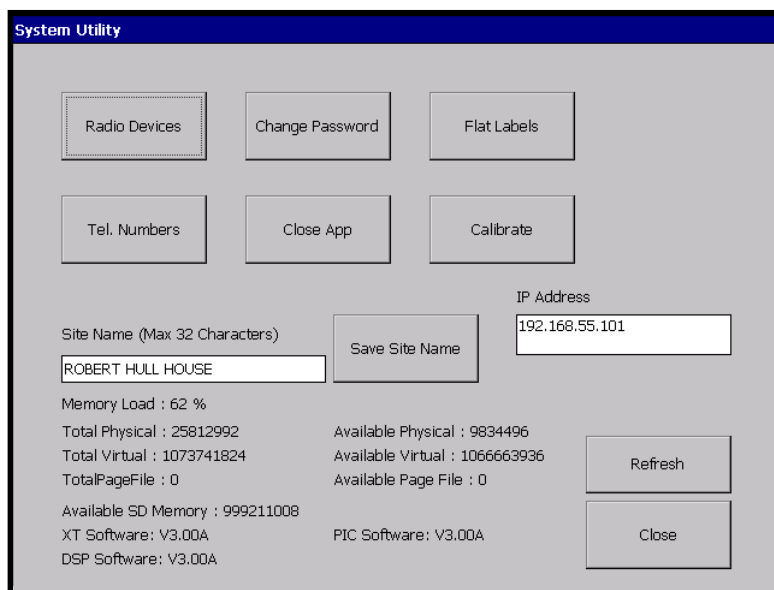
System Utility

Radio Devices

Change Password

Flat Labels

Tel. Numbers

Close App

Calibrate

IP Address

192.168.55.101

Site Name (Max 32 Characters)

Save Site Name

ROBERT HULL HOUSE

Memory Load : 62 %

Total Physical : 25812992

Available Physical : 9834496

Total Virtual : 1073741824

Available Virtual : 1066663936

Refresh

TotalPageFile : 0

Available Page File : 0

Available SD Memory : 999211008

XT Software: V3.00A

PIC Software: V3.00A

Close

DSP Software: V3.00A